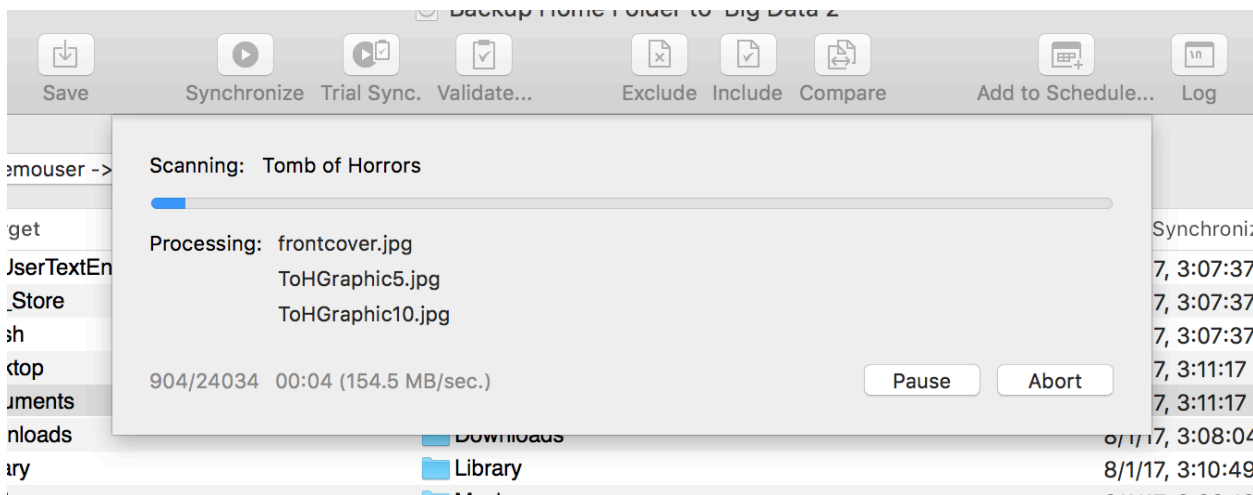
Backup Home Folder to "Big Data 2"

Save Synchronize Trial Sync. Validate... Exclude Include Compare Add to Schedule... Log

emouser ->

rget

Synchroniz

UserTextEn

7, 3:07:37

_Store

7, 3:07:37

sh

7, 3:07:37

ktop

7, 3:11:17

uments

7, 3:11:17

nloads

Downloads

8/1/17, 3:08:04

ary

Library

8/1/17, 3:10:49

Scanning: Tomb of Horrors

Processing: frontcover.jpg
ToHGraphic5.jpg
ToHGraphic10.jpg

904/24034 00:04 (154.5 MB/sec.)

Pause Abort